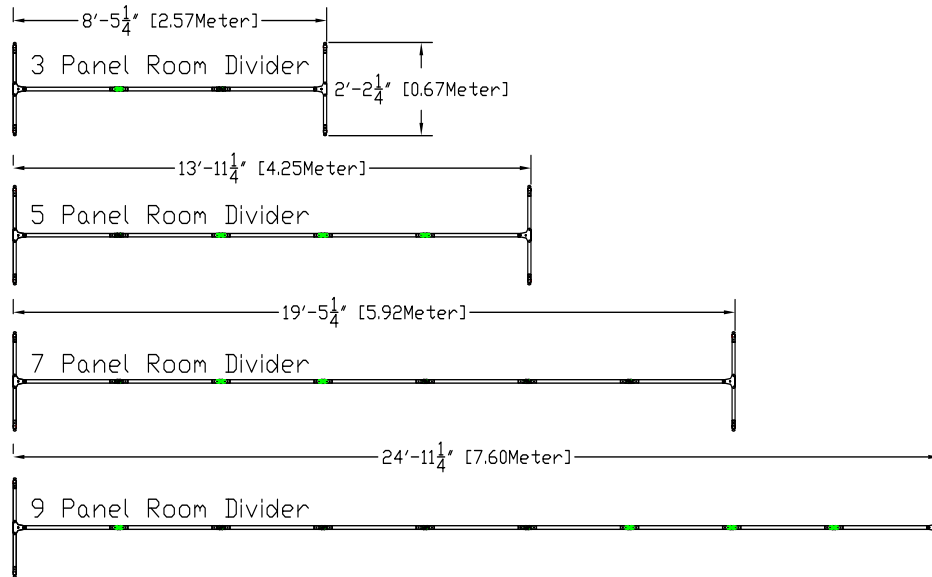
$8'-5\frac{1}{4}''$ [2.57Meter]

3 Panel Room Divider

$2'-2\frac{1}{4}''$ [0.67Meter]

$13'-11\frac{1}{4}''$ [4.25Meter]

5 Panel Room Divider

$19'-5\frac{1}{4}''$ [5.92Meter]

7 Panel Room Divider

$24'-11\frac{1}{4}''$ [7.60Meter]

9 Panel Room Divider